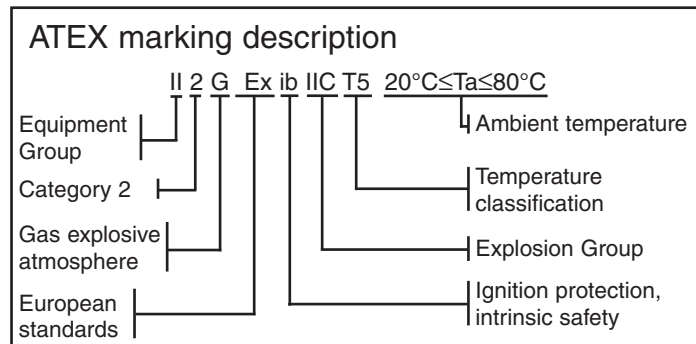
ATEX marking description

II 2 G Ex ib IIC T5 20°C≤Ta≤80°C

Equipment Group

Category 2

Gas explosive atmosphere

European standards

Ambient temperature

Temperature classification

Explosion Group

Ignition protection, intrinsic safety